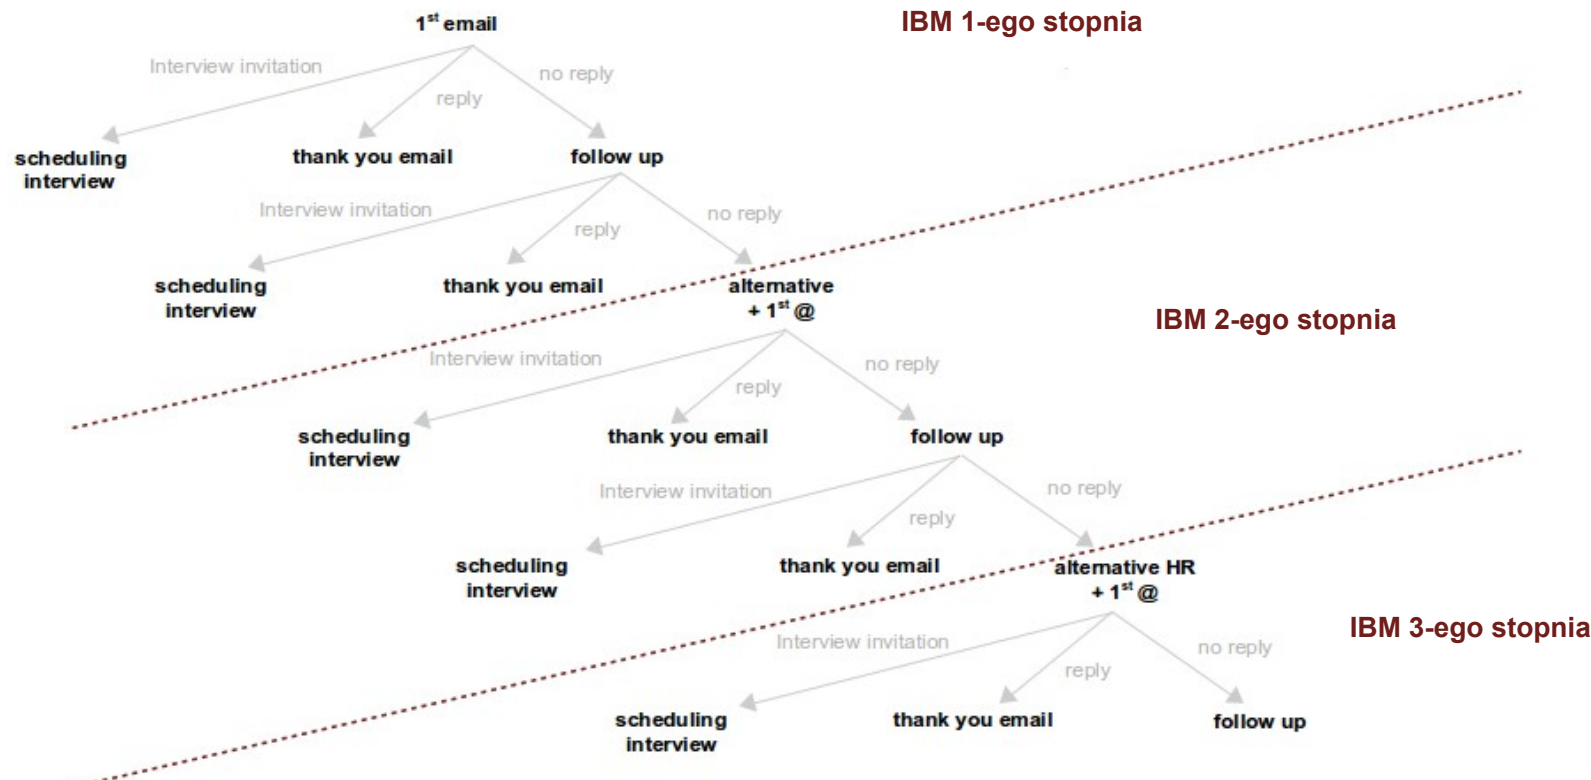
$1^{st}$ email

IBM 1-ego stopnia

Interview invitation

reply

no reply

scheduling interview

thank you email

follow up

Interview invitation

reply

no reply

scheduling interview

thank you email

alternative + $1^{st}$ @

IBM 2-ego stopnia

Interview invitation

reply

no reply

scheduling interview

thank you email

follow up

Interview invitation

reply

no reply

scheduling interview

thank you email

alternative HR + $1^{st}$ @

IBM 3-ego stopnia

Interview invitation

reply

no reply

scheduling interview

thank you email

follow up